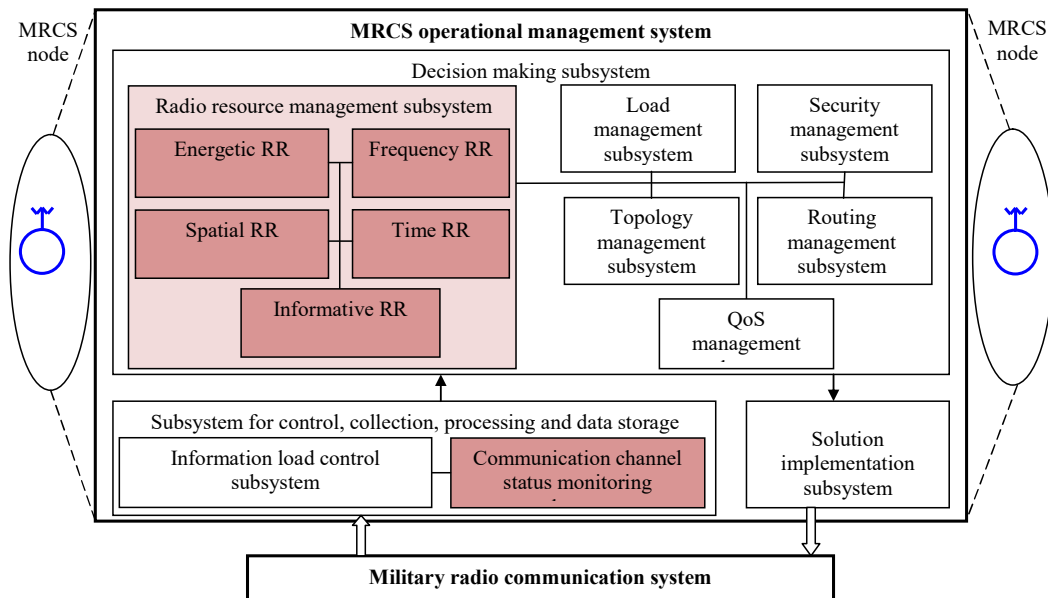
MRCS node

MRCS operational management system

MRCS node

Decision making subsystem

Radio resource management subsystem

Energetic RR

Frequency RR

Spatial RR

Time RR

Informative RR

Load management subsystem

Security management subsystem

Topology management subsystem

Routing management subsystem

QoS management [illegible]

Subsystem for control, collection, processing and data storage

Information load control subsystem

Communication channel status monitoring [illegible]

Solution implementation subsystem

Military radio communication system